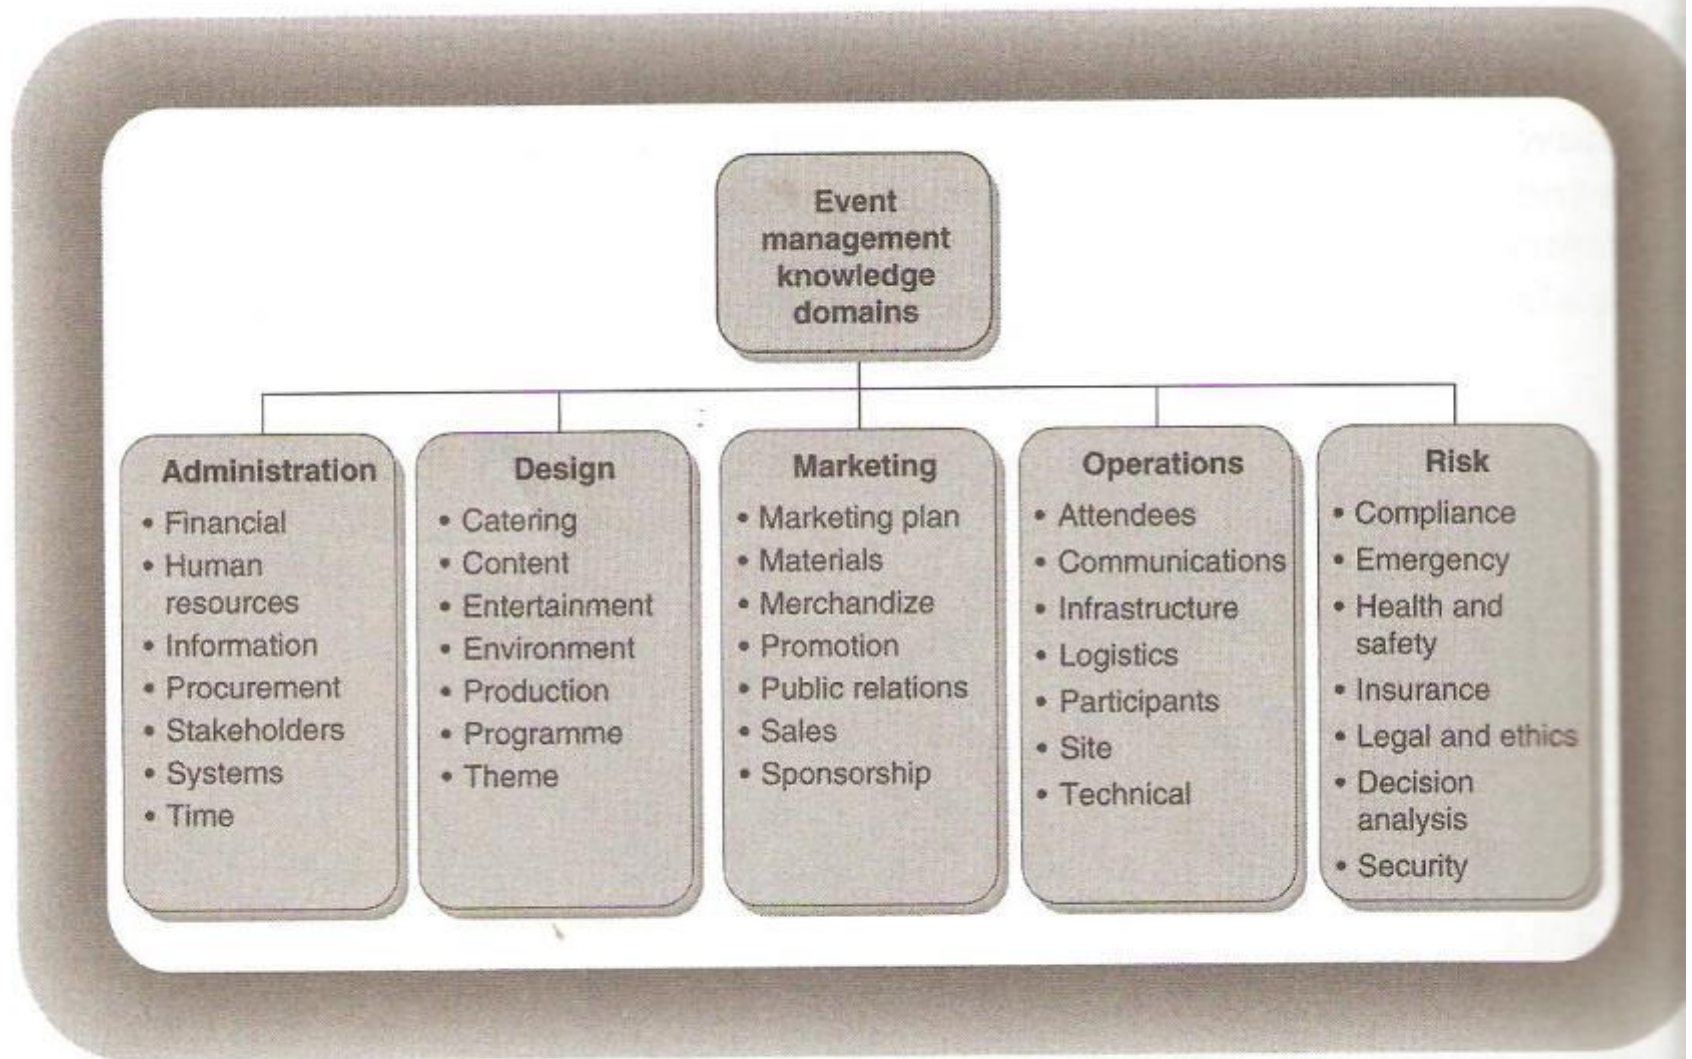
Event management knowledge domains

Administration
• Financial
• Human resources
• Information
• Procurement
• Stakeholders
• Systems
• Time

Design
• Catering
• Content
• Entertainment
• Environment
• Production
• Programme
• Theme

Marketing
• Marketing plan
• Materials
• Merchandize
• Promotion
• Public relations
• Sales
• Sponsorship

Operations
• Attendees
• Communications
• Infrastructure
• Logistics
• Participants
• Site
• Technical

Risk
• Compliance
• Emergency
• Health and safety
• Insurance
• Legal and ethics
• Decision analysis
• Security